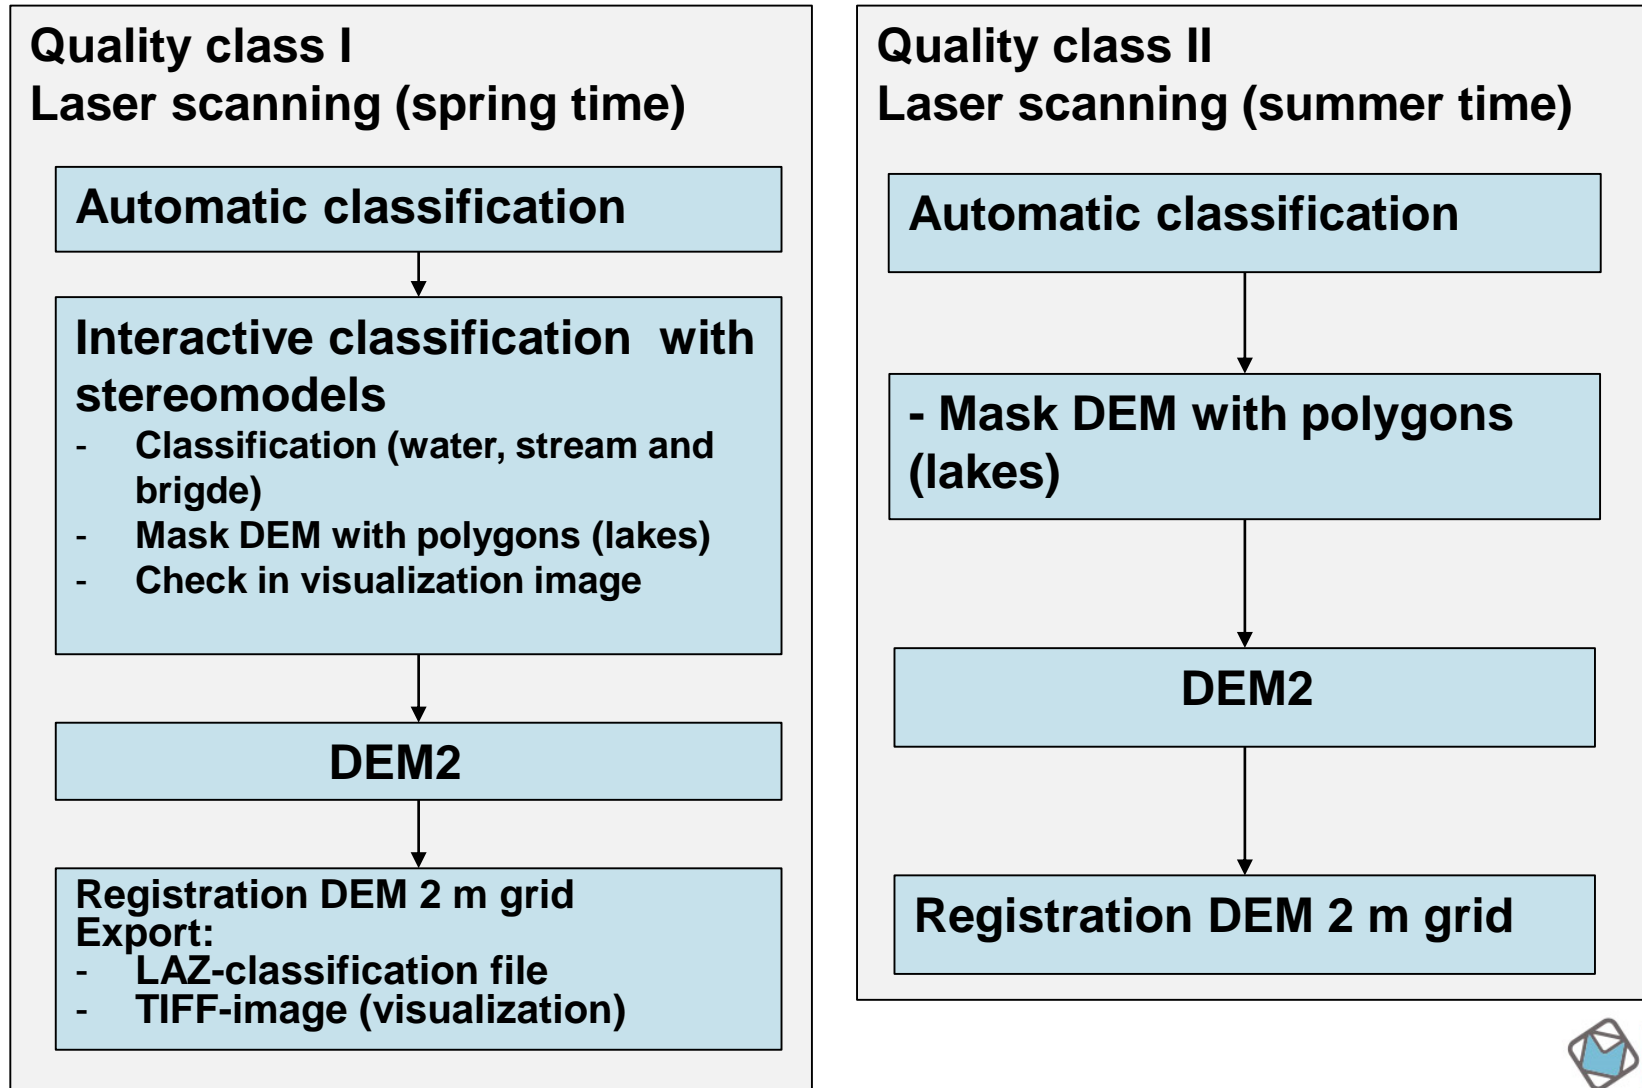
Quality class I
Laser scanning (spring time)

Automatic classification

Interactive classification with stereomodels
- Classification (water, stream and brigde)
- Mask DEM with polygons (lakes)
- Check in visualization image

DEM2

Registration DEM 2 m grid
Export:
- LAZ-classification file
- TIFF-image (visualization)

Quality class II
Laser scanning (summer time)

Automatic classification

- Mask DEM with polygons (lakes)

DEM2

Registration DEM 2 m grid